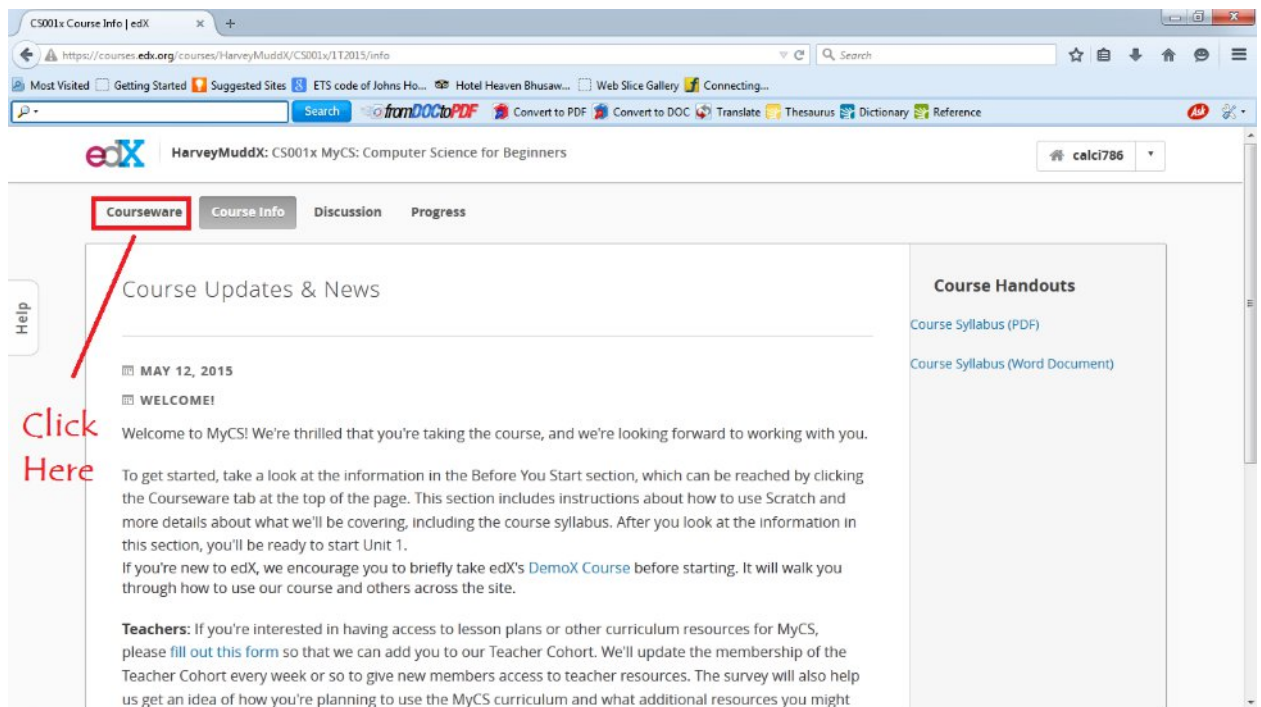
CS001x Course Info | edX × +

https://courses.edx.org/courses/HarveyMuddX/CS001x/1T2015/info

Search

Most Visited Getting Started Suggested Sites ETS code of Johns Ho... Hotel Heaven Bhusaw... Web Slice Gallery Connecting...

Search fromDOCtoPDF Convert to PDF Convert to DOC Translate Thesaurus Dictionary Reference

edX HarveyMuddX: CS001x MyCS: Computer Science for Beginners

calci786

Courseware Course Info Discussion Progress

Help

Course Updates & News

MAY 12, 2015

WELCOME!

Welcome to MyCS! We're thrilled that you're taking the course, and we're looking forward to working with you.

To get started, take a look at the information in the Before You Start section, which can be reached by clicking the Courseware tab at the top of the page. This section includes instructions about how to use Scratch and more details about what we'll be covering, including the course syllabus. After you look at the information in this section, you'll be ready to start Unit 1.
If you're new to edX, we encourage you to briefly take edX's DemoX Course before starting. It will walk you through how to use our course and others across the site.

Teachers: If you're interested in having access to lesson plans or other curriculum resources for MyCS, please fill out this form so that we can add you to our Teacher Cohort. We'll update the membership of the Teacher Cohort every week or so to give new members access to teacher resources. The survey will also help us get an idea of how you're planning to use the MyCS curriculum and what additional resources you might

Course Handouts

Course Syllabus (PDF)

Course Syllabus (Word Document)

Click Here